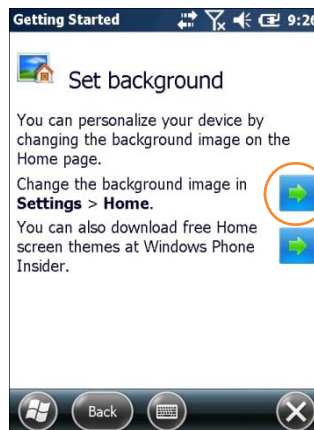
Getting Started 9:2

Set background

You can personalize your device by changing the background image on the Home page.

Change the background image in **Settings** > **Home**.

You can also download free Home screen themes at Windows Phone Insider.

Back